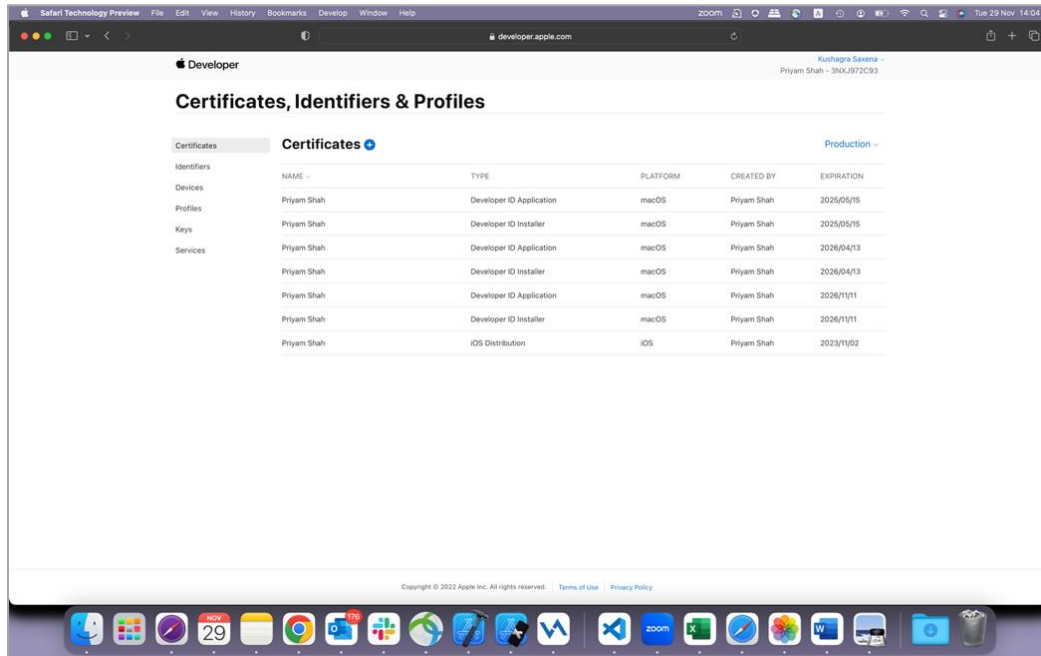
Safari Technology Preview File Edit View History Bookmarks Develop Window Help

zoom Tue 29 Nov 14:04

developer.apple.com

Developer

Kushagra Saxena
Priyam Shah - 3NXJ972C93

Certificates, Identifiers & Profiles

Certificates
Identifiers
Devices
Profiles
Keys
Services

Certificates

Production

| NAME | TYPE | PLATFORM | CREATED BY | EXPIRATION |
|---|---|---|---|---|
| Priyam Shah | Developer ID Application | macOS | Priyam Shah | 2025/05/15 |
| Priyam Shah | Developer ID Installer | macOS | Priyam Shah | 2025/05/15 |
| Priyam Shah | Developer ID Application | macOS | Priyam Shah | 2026/04/13 |
| Priyam Shah | Developer ID Installer | macOS | Priyam Shah | 2026/04/13 |
| Priyam Shah | Developer ID Application | macOS | Priyam Shah | 2026/11/11 |
| Priyam Shah | Developer ID Installer | macOS | Priyam Shah | 2026/11/11 |
| Priyam Shah | iOS Distribution | iOS | Priyam Shah | 2023/11/02 |

Copyright © 2022 Apple Inc. All rights reserved. Terms of Use Privacy Policy

NOV
29
176
zoom